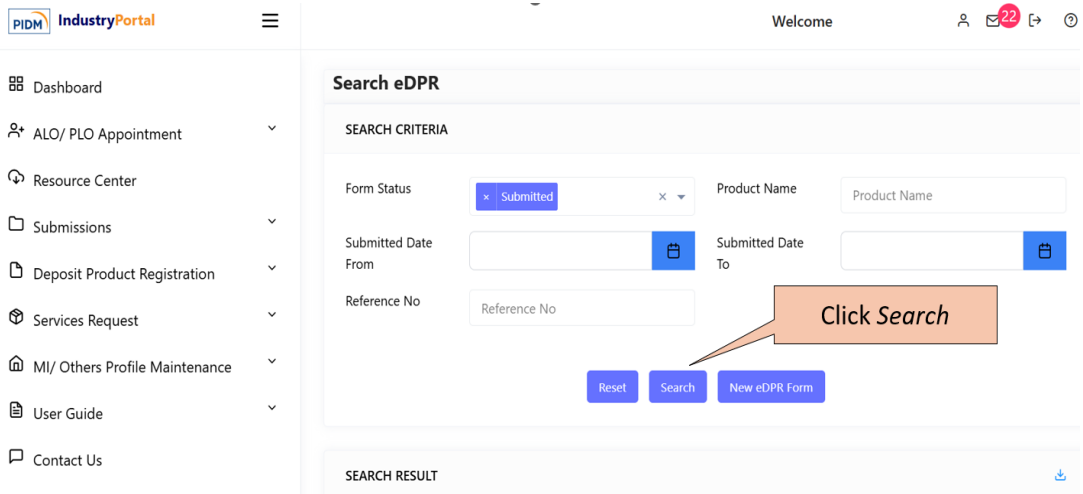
PIDM IndustryPortal

Welcome

22

Dashboard

ALO/ PLO Appointment

Resource Center

Submissions

Deposit Product Registration

Services Request

MI/ Others Profile Maintenance

User Guide

Contact Us

Search eDPR

SEARCH CRITERIA

Form Status

× Submitted

×

Product Name

Product Name

Submitted Date From

Submitted Date To

Reference No

Reference No

Click *Search*

Reset

Search

New eDPR Form

SEARCH RESULT